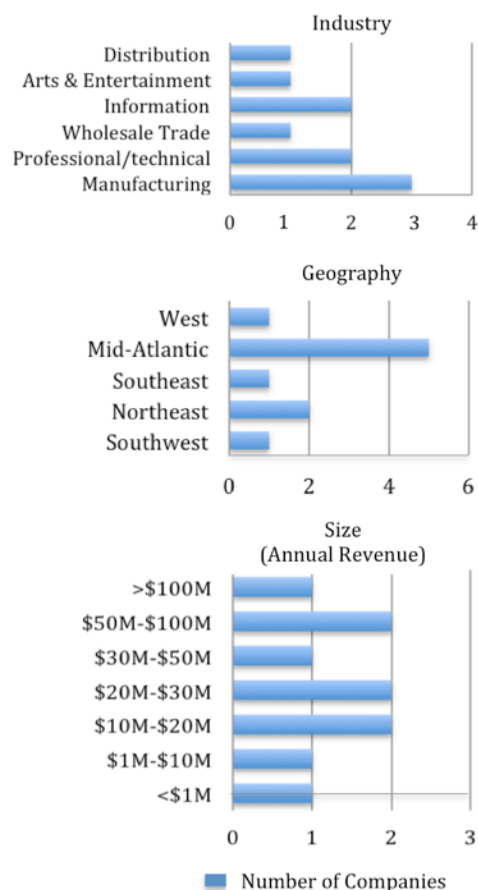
Industry

Distribution
Arts & Entertainment
Information
Wholesale Trade
Professional/technical
Manufacturing

0 1 2 3 4

Geography

West
Mid-Atlantic
Southeast
Northeast
Southwest

0 2 4 6

Size
(Annual Revenue)

>\$100M
\$50M-\$100M
\$30M-\$50M
\$20M-\$30M
\$10M-\$20M
\$1M-\$10M
<\$1M

0 1 2 3

Number of Companies